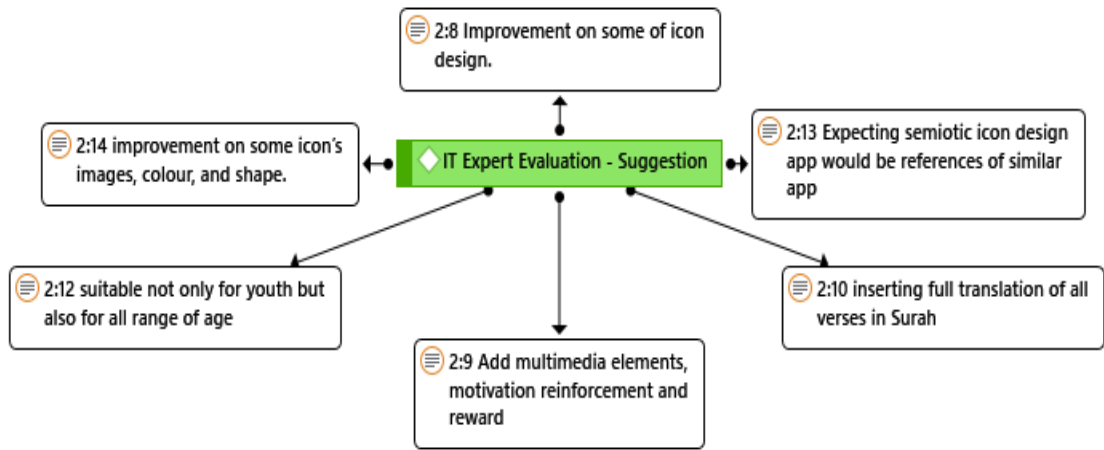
2:8 Improvement on some of icon design.

2:14 improvement on some icon's images, colour, and shape.

IT Expert Evaluation - Suggestion

2:13 Expecting semiotic icon design app would be references of similar app

2:12 suitable not only for youth but also for all range of age

2:10 inserting full translation of all verses in Surah

2:9 Add multimedia elements, motivation reinforcement and reward